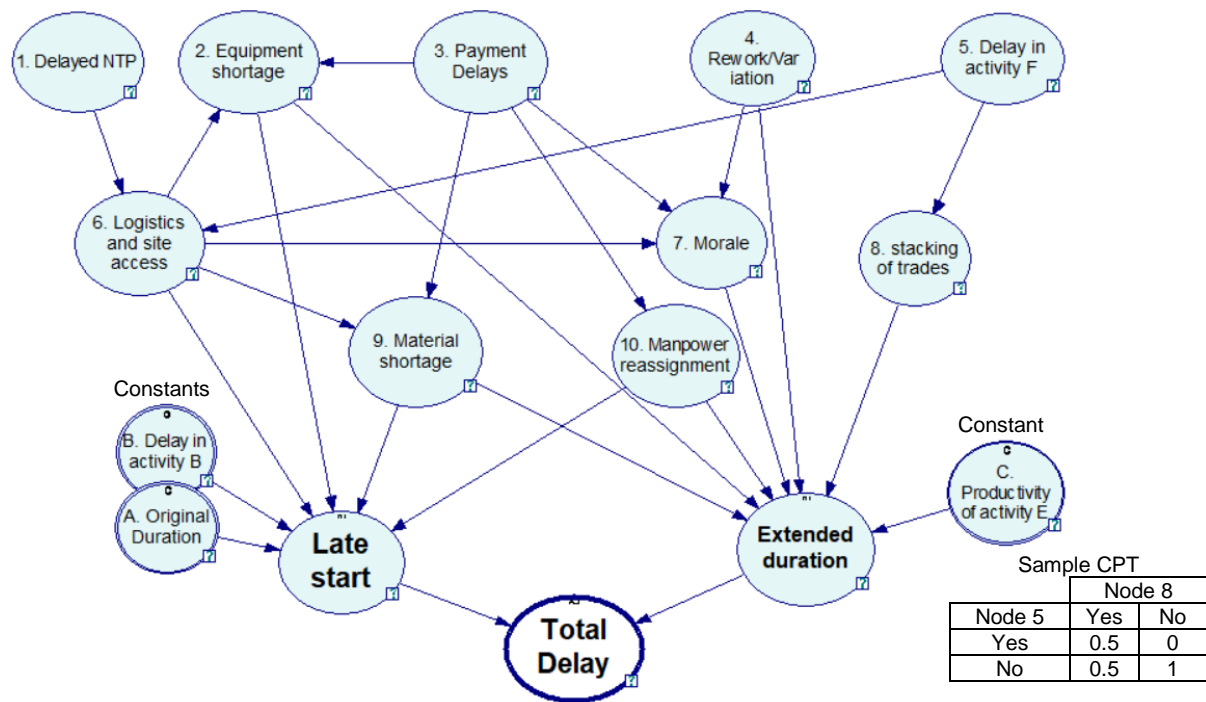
1. Delayed NTP

2. Equipment shortage

3. Payment Delays

4. Rework/Variation

5. Delay in activity F

6. Logistics and site access

7. Morale

8. stacking of trades

9. Material shortage

10. Manpower reassignment

Constants

B. Delay in activity B

A. Original Duration

Late start

Extended duration

Constant

C. Productivity of activity E

Total Delay

Sample CPT

| | Node 8 | |
|---|---|---|
| Node 5 | Yes | No |
| Yes | 0.5 | 0 |
| No | 0.5 | 1 |